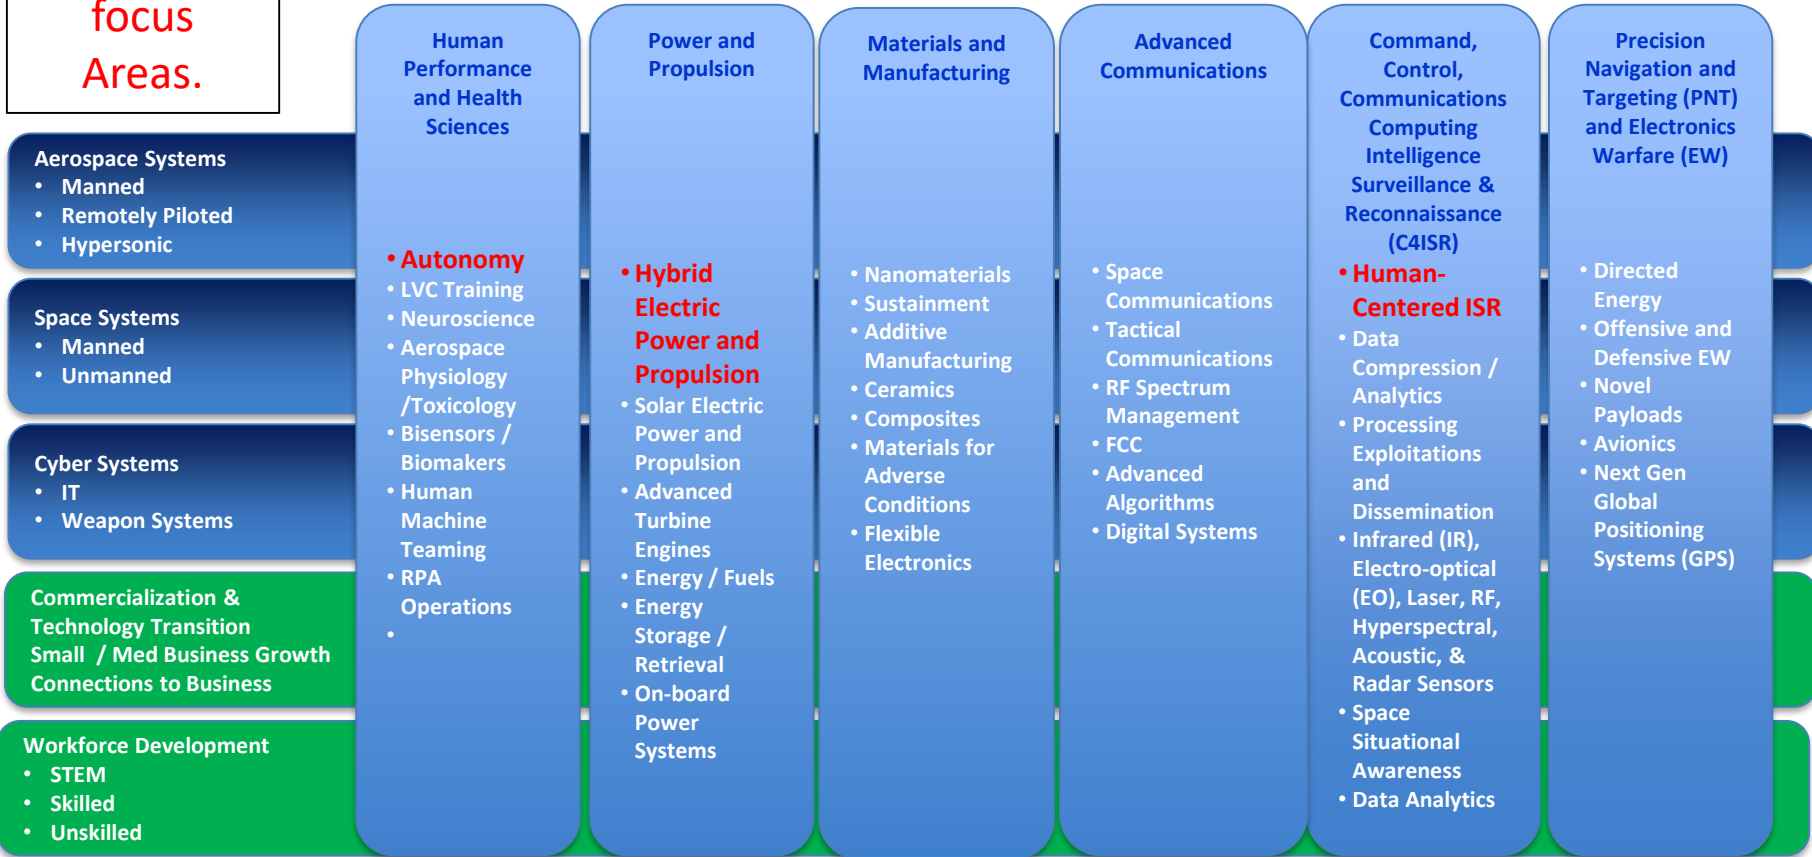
focus Areas.

Aerospace Systems
• Manned
• Remotely Piloted
• Hypersonic

Space Systems
• Manned
• Unmanned

Cyber Systems
• IT
• Weapon Systems

Commercialization & Technology Transition Small / Med Business Growth Connections to Business

Workforce Development
• STEM
• Skilled
• Unskilled

Human Performance and Health Sciences

• Autonomy
• LVC Training
• Neuroscience
• Aerospace Physiology /Toxicology
• Bisensors / Biomakers
• Human Machine Teaming
• RPA Operations
•

Power and Propulsion

• Hybrid Electric Power and Propulsion
• Solar Electric Power and Propulsion
• Advanced Turbine Engines
• Energy / Fuels
• Energy Storage / Retrieval
• On-board Power Systems

Materials and Manufacturing

• Nanomaterials
• Sustainment
• Additive Manufacturing
• Ceramics
• Composites
• Materials for Adverse Conditions
• Flexible Electronics

Advanced Communications

• Space Communications
• Tactical Communications
• RF Spectrum Management
• FCC
• Advanced Algorithms
• Digital Systems

Command, Control, Communications Computing Intelligence Surveillance & Reconnaissance (C4ISR)

• Human-Centered ISR
• Data Compression / Analytics
• Processing Exploitations and Dissemination
• Infrared (IR), Electro-optical (EO), Laser, RF, Hyperspectral, Acoustic, & Radar Sensors
• Space Situational Awareness
• Data Analytics

Precision Navigation and Targeting (PNT) and Electronics Warfare (EW)

• Directed Energy
• Offensive and Defensive EW
• Novel Payloads
• Avionics
• Next Gen Global Positioning Systems (GPS)